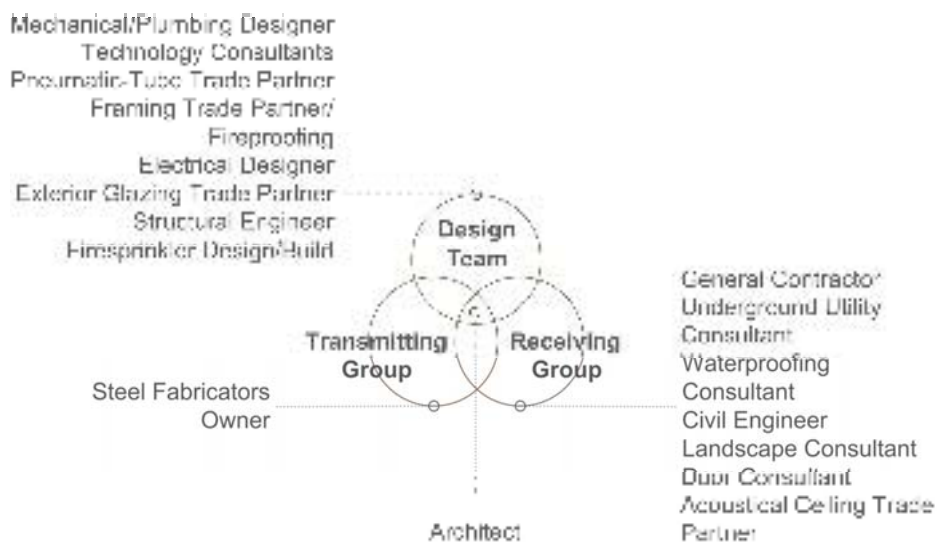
Mechanical/Plumbing Designer
Technology Consultants
Pneumatic-Tube Trade Partner
Framing Trade Partner/
Fireproofing
Electrical Designer
Exterior Glazing Trade Partner
Structural Engineer
Firesprinkler Design/Build

Design
Team

Transmitting
Group

Receiving
Group

General Contractor
Underground Utility
Consultant
Waterproofing
Consultant
Civil Engineer
Landscape Consultant
Door Consultant
Acoustical Ceiling Trade
Partner

Steel Fabricators
Owner

Architect